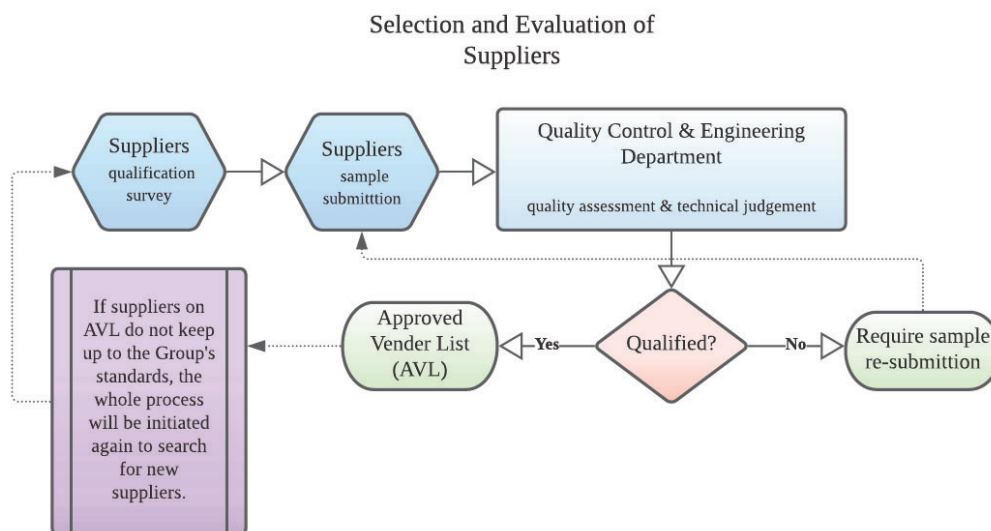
Selection and Evaluation of Suppliers

Suppliers
qualification survey

Suppliers
sample submitttion

Quality Control & Engineering Department

quality assessment & technical judgement

Qualified?

Yes

No

Approved Vender List (AVL)

Require sample re-submittion

If suppliers on AVL do not keep up to the Group's standards, the whole process will be initiated again to search for new suppliers.